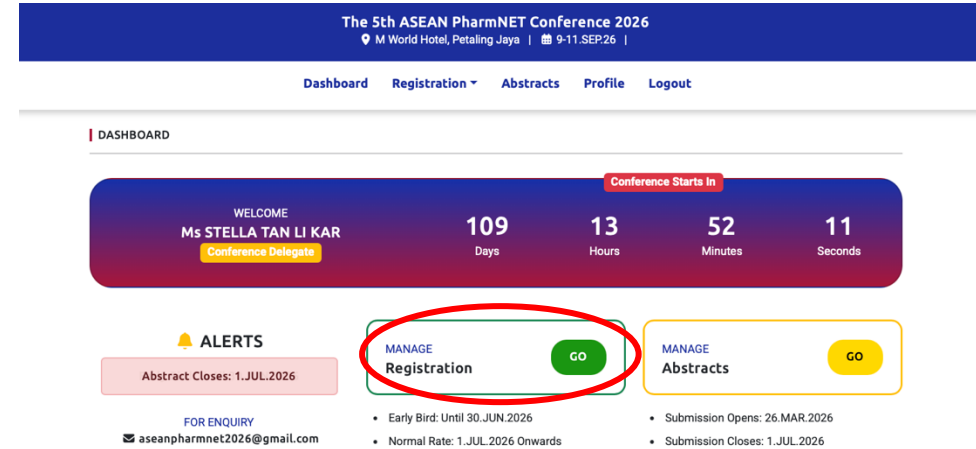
The 5th ASEAN PharmNET Conference 2026
M World Hotel, Petaling Jaya | 9-11.SEP.26 |

Dashboard Registration Abstracts Profile Logout

DASHBOARD

Conference Starts In

WELCOME
Ms STELLA TAN LI KAR
Conference Delegate

109 Days 13 Hours 52 Minutes 11 Seconds

ALERTS
Abstract Closes: 1.JUL.2026

FOR ENQUIRY
aseanpharmnet2026@gmail.com

MANAGE
Registration
GO

- Early Bird: Until 30.JUN.2026
- Normal Rate: 1.JUL.2026 Onwards

MANAGE
Abstracts
GO

- Submission Opens: 26.MAR.2026
- Submission Closes: 1.JUL.2026